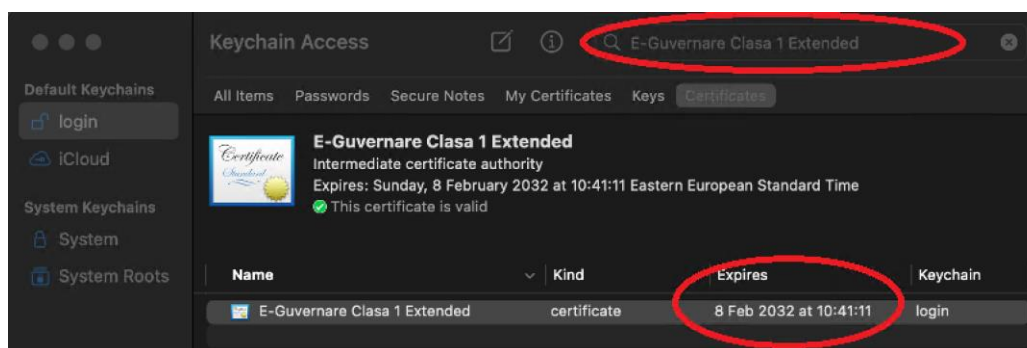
Keychain Access

E-Guvernare Clasa 1 Extended

Default Keychains
login
iCloud
System Keychains
System
System Roots

All Items Passwords Secure Notes My Certificates Keys Certificates

Certificate Standard

E-Guvernare Clasa 1 Extended
Intermediate certificate authority
Expires: Sunday, 8 February 2032 at 10:41:11 Eastern European Standard Time
This certificate is valid

| Name | Kind | Expires | Keychain |
|---|---|---|---|
| E-Guvernare Clasa 1 Extended | certificate | 8 Feb 2032 at 10:41:11 | login |